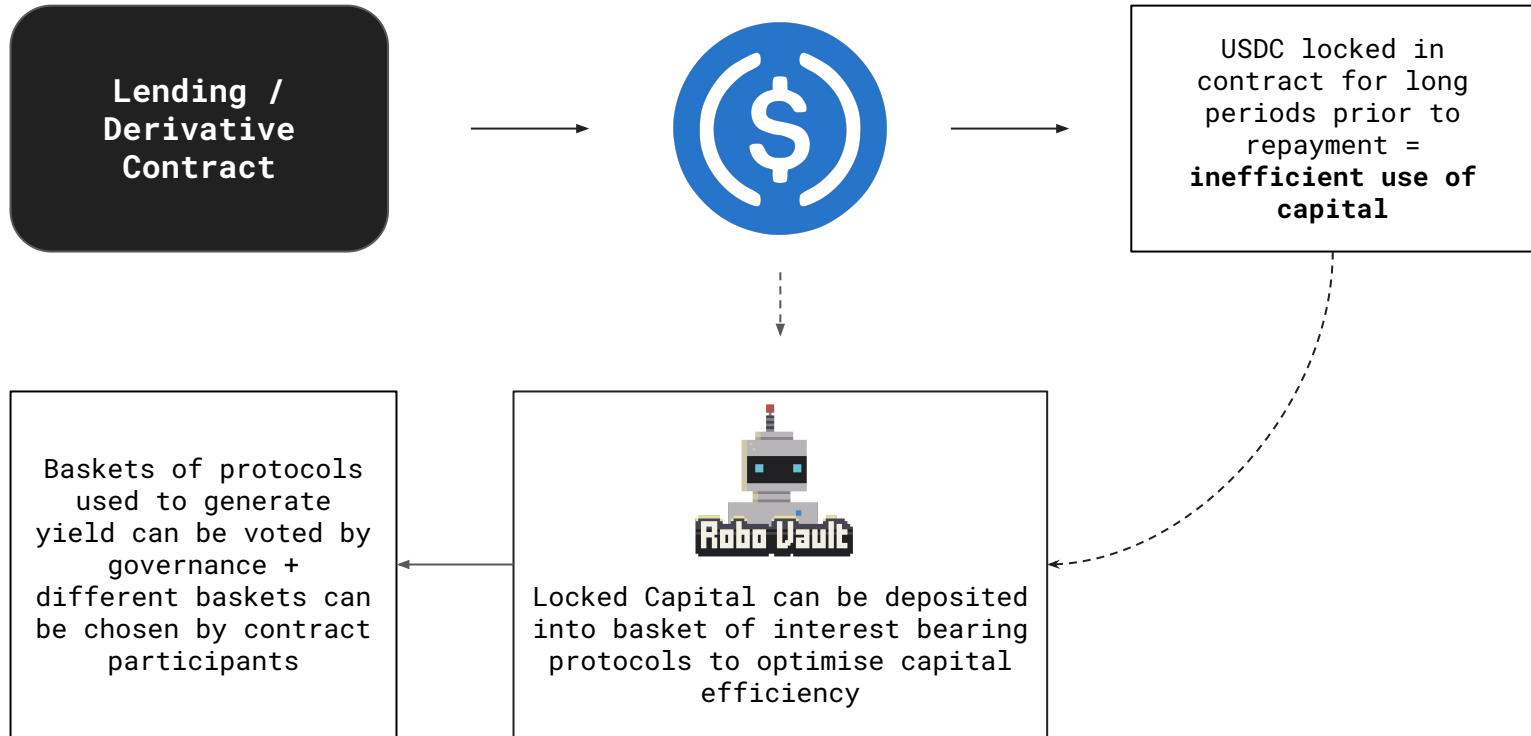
Lending / Derivative Contract

USDC locked in contract for long periods prior to repayment = **inefficient use of capital**

Robo Vault

Locked Capital can be deposited into basket of interest bearing protocols to optimise capital efficiency

Baskets of protocols used to generate yield can be voted by governance + different baskets can be chosen by contract participants